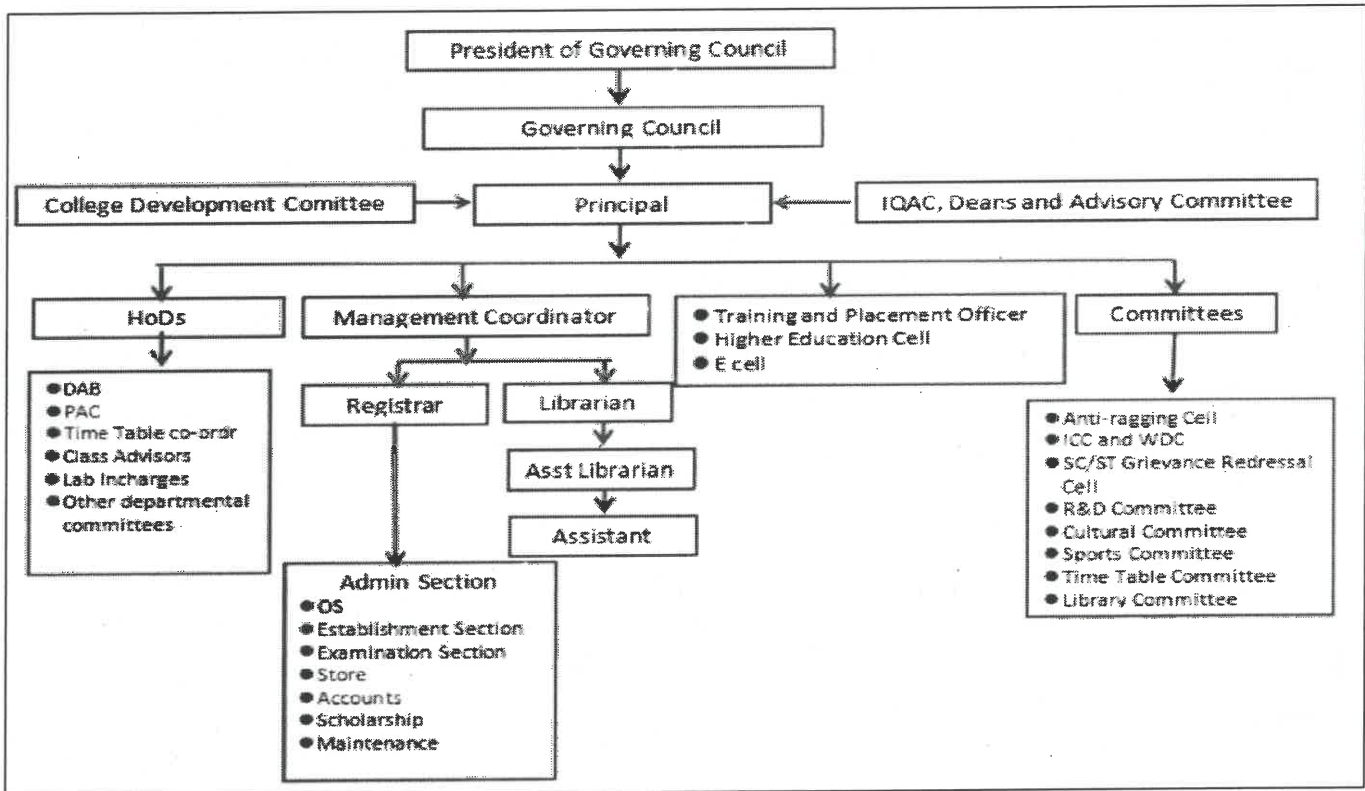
President of Governing Council

Governing Council

College Development Comittee

Principal

IQAC, Deans and Advisory Committee

HoDs

- DAB
- PAC
- Time Table co-ordr
- Class Advisors
- Lab Incharges
- Other departmental committees

Management Coordinator

Registrar

Admin Section
- OS
- Establishment Section
- Examination Section
- Store
- Accounts
- Scholarship
- Maintenance

Librarian

Asst Librarian

Assistant

- Training and Placement Officer
- Higher Education Cell
- E cell

Committees

- Anti-ragging Cell
- ICC and WDC
- SC/ST Grievance Redressal Cell
- R&D Committee
- Cultural Committee
- Sports Committee
- Time Table Committee
- Library Committee